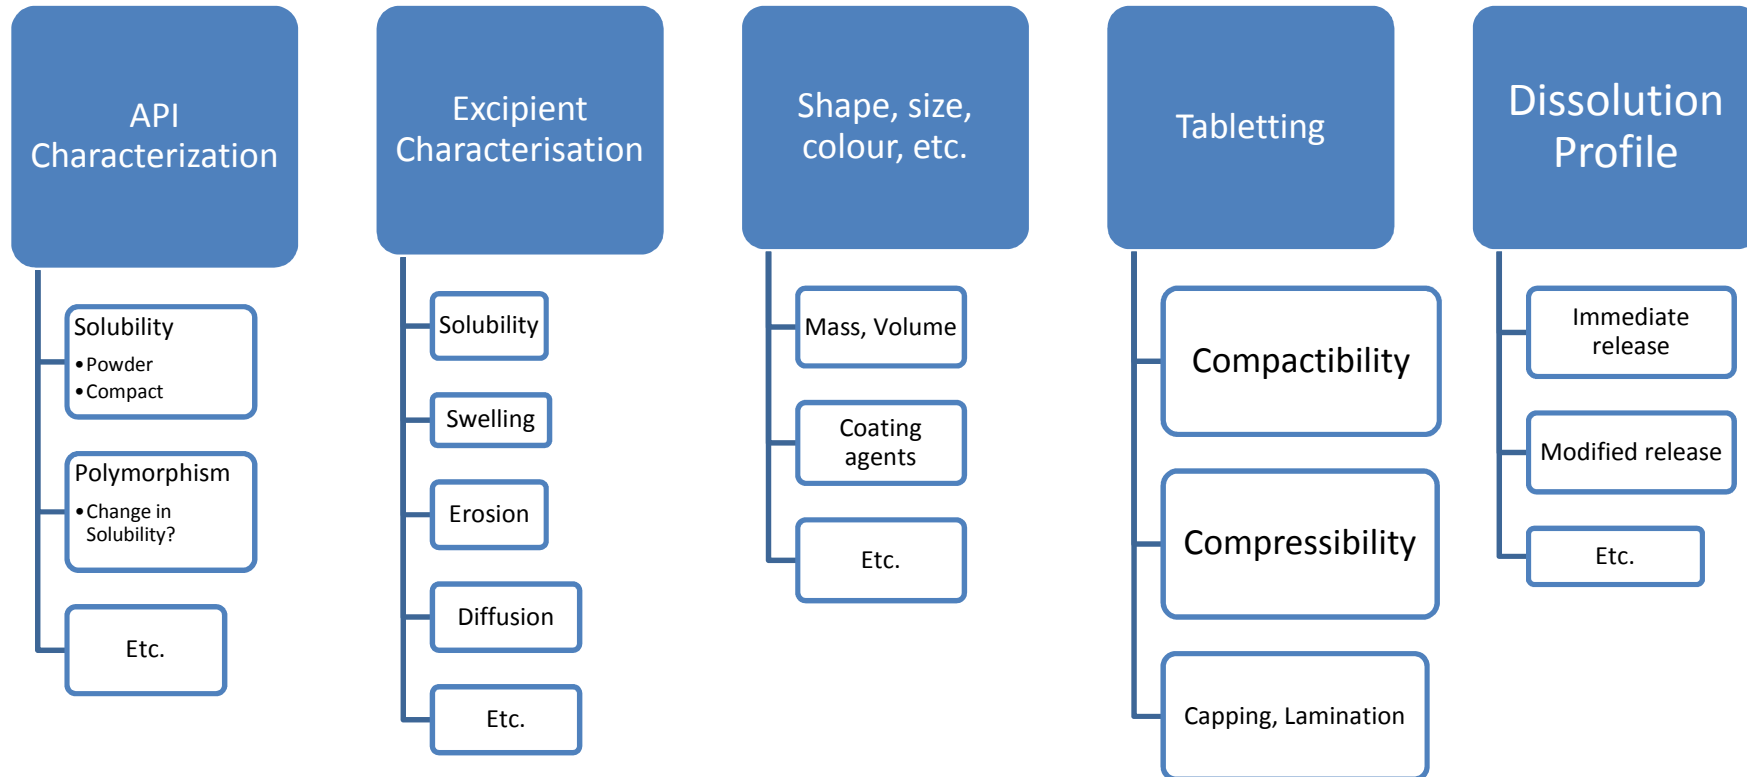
API Characterization

Solubility
• Powder
• Compact

Polymorphism
• Change in Solubility?

Etc.

Excipient Characterisation

Solubility

Swelling

Erosion

Diffusion

Etc.

Shape, size, colour, etc.

Mass, Volume

Coating agents

Etc.

Tabletting

Compactibility

Compressibility

Capping, Lamination

Dissolution Profile

Immediate release

Modified release

Etc.